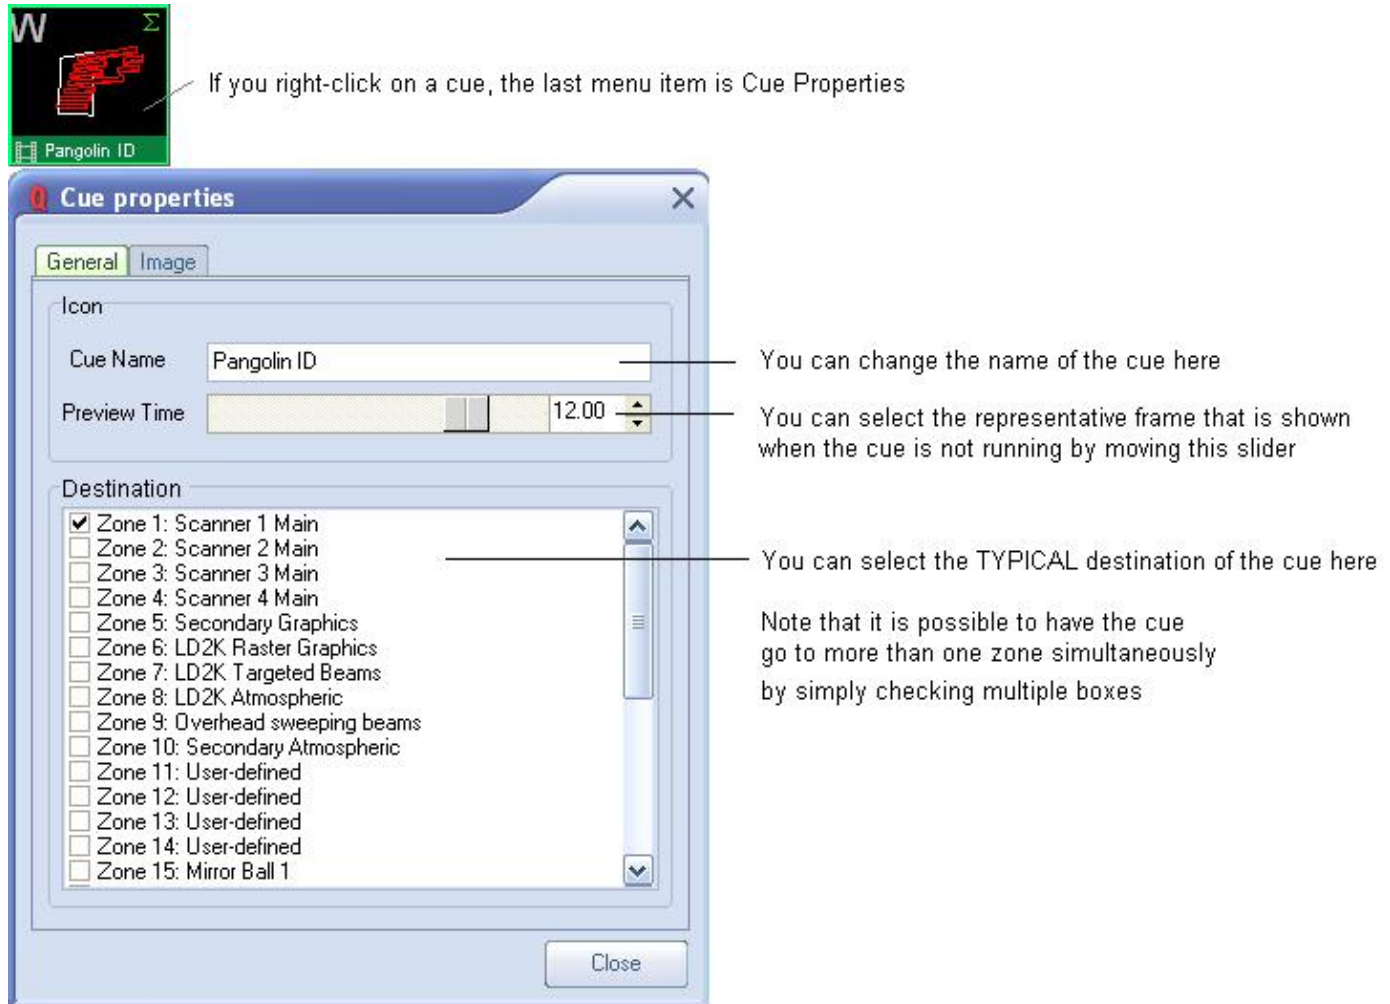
W Σ

Pangolin ID

If you right-click on a cue, the last menu item is Cue Properties

Cue properties

General Image

Icon

Cue Name Pangolin ID

Preview Time 12.00

You can change the name of the cue here

You can select the representative frame that is shown when the cue is not running by moving this slider

Destination

☑ Zone 1: Scanner 1 Main
☐ Zone 2: Scanner 2 Main
☐ Zone 3: Scanner 3 Main
☐ Zone 4: Scanner 4 Main
☐ Zone 5: Secondary Graphics
☐ Zone 6: LD2K Raster Graphics
☐ Zone 7: LD2K Targeted Beams
☐ Zone 8: LD2K Atmospheric
☐ Zone 9: Overhead sweeping beams
☐ Zone 10: Secondary Atmospheric
☐ Zone 11: User-defined
☐ Zone 12: User-defined
☐ Zone 13: User-defined
☐ Zone 14: User-defined
☐ Zone 15: Mirror Ball 1

You can select the TYPICAL destination of the cue here

Note that it is possible to have the cue go to more than one zone simultaneously by simply checking multiple boxes

Close